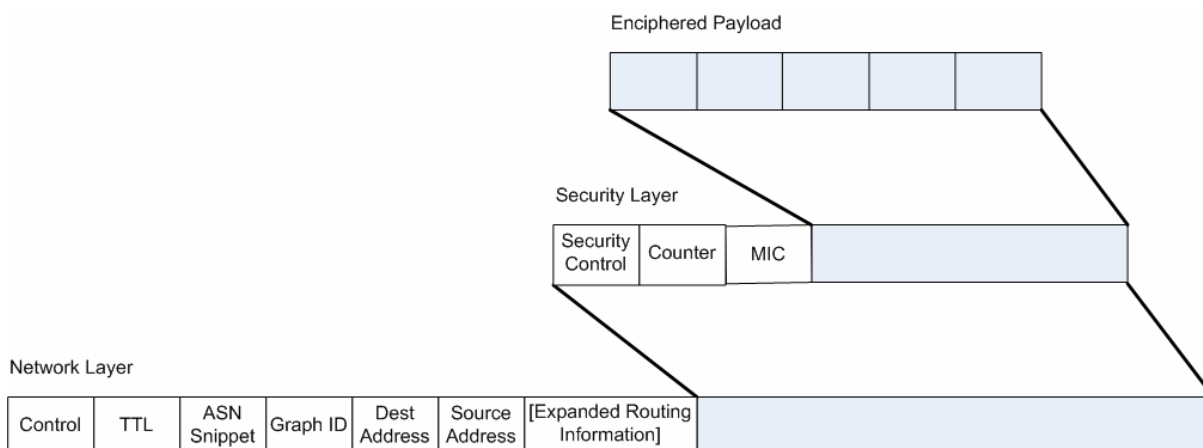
Enciphered Payload

Security Layer

| Security Control | Counter | MIC | |
|---|---|---|---|

Network Layer

| Control | TTL | ASN Snippet | Graph ID | Dest Address | Source Address | [Expanded Routing Information] | |
|---|---|---|---|---|---|---|---|